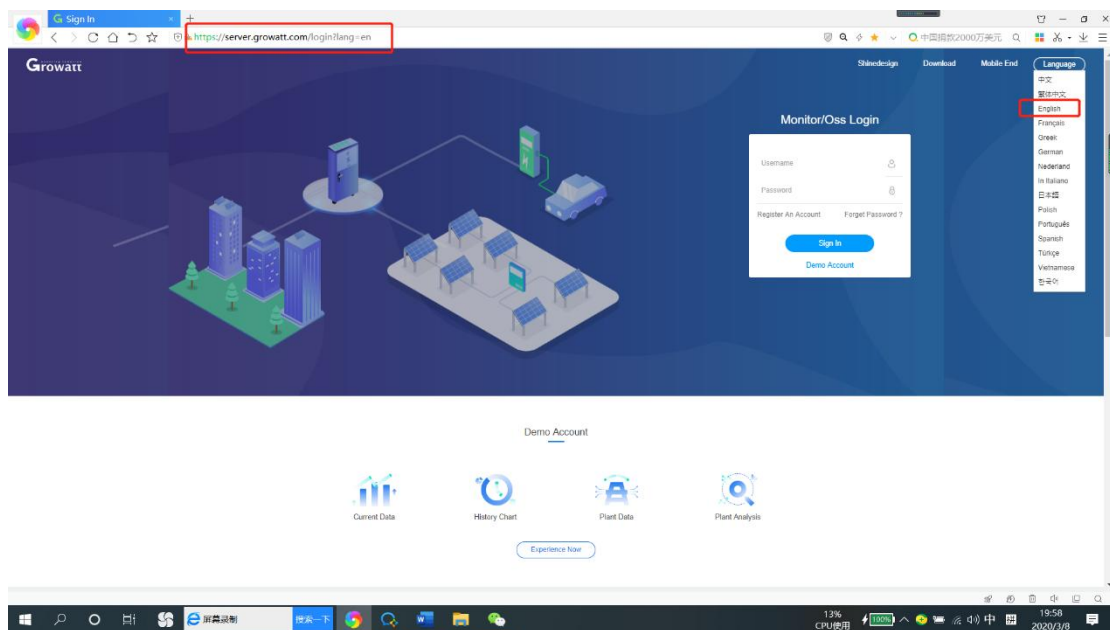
Sign In
https://server.growatt.com/login?lang=en
中国捐款2000万美元

Growatt

Shinedesign Download Mobile End Language

中文
繁体中文
English
Français
Greek
German
Nederland
In Italiano
日本語
Polish
Português
Spanish
Türkçe
Vietnamese
한국어

Monitor/Oss Login

Username
Password
Register An Account
Forget Password ?
Sign In
Demo Account

Demo Account

Current Data
History Chart
Plant Data
Plant Analysis

Experience Now

屏幕录制
搜索一下
13%
CPU使用
100%
中
19:58
2020/3/8